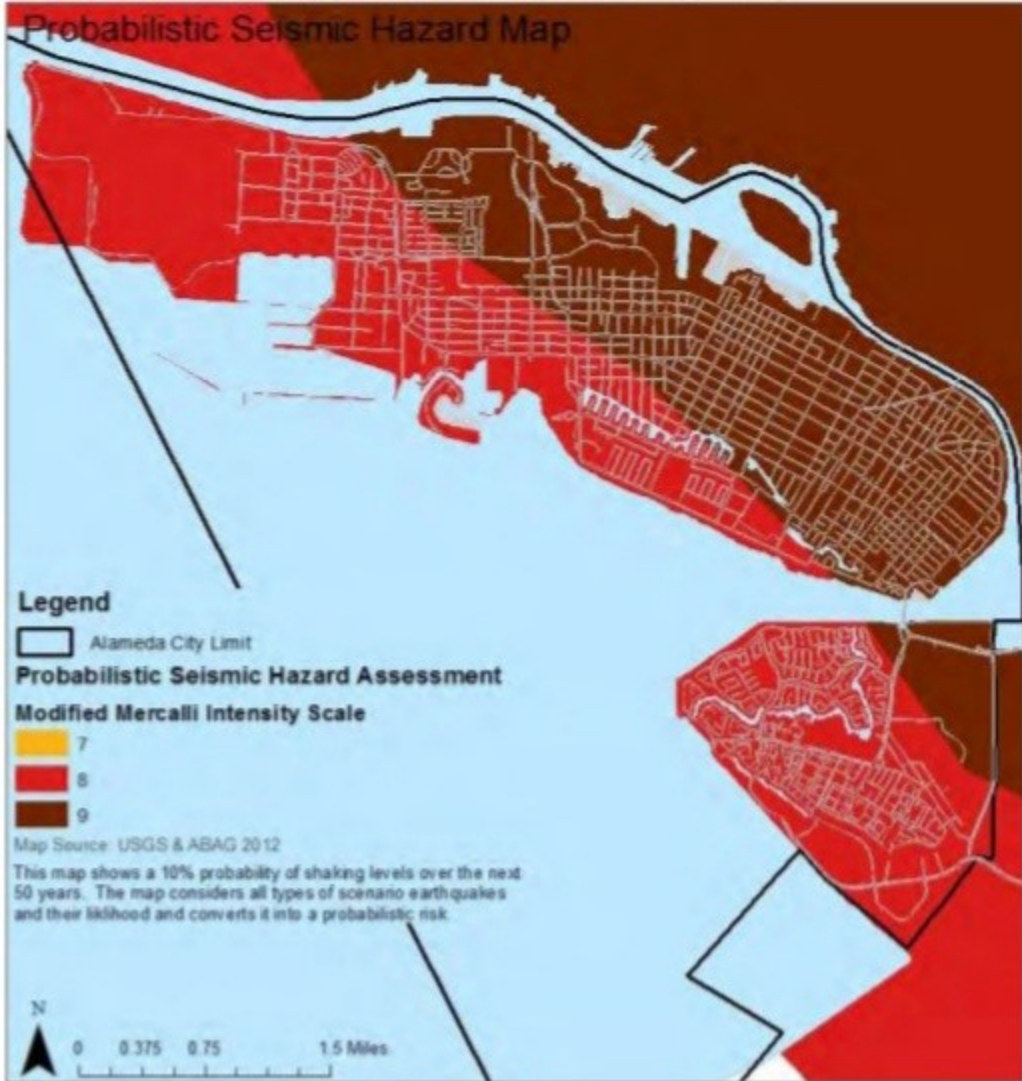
Probabilistic Seismic Hazard Map

Legend

Alameda City Limit

Probabilistic Seismic Hazard Assessment

Modified Mercalli Intensity Scale

7

8

9

Map Source: USGS & ABAG 2012

This map shows a 10% probability of shaking levels over the next 50 years. The map considers all types of scenario earthquakes and their liklihood and converts it into a probabilistic risk.

N

0 0.375 0.75 1.5 Miles